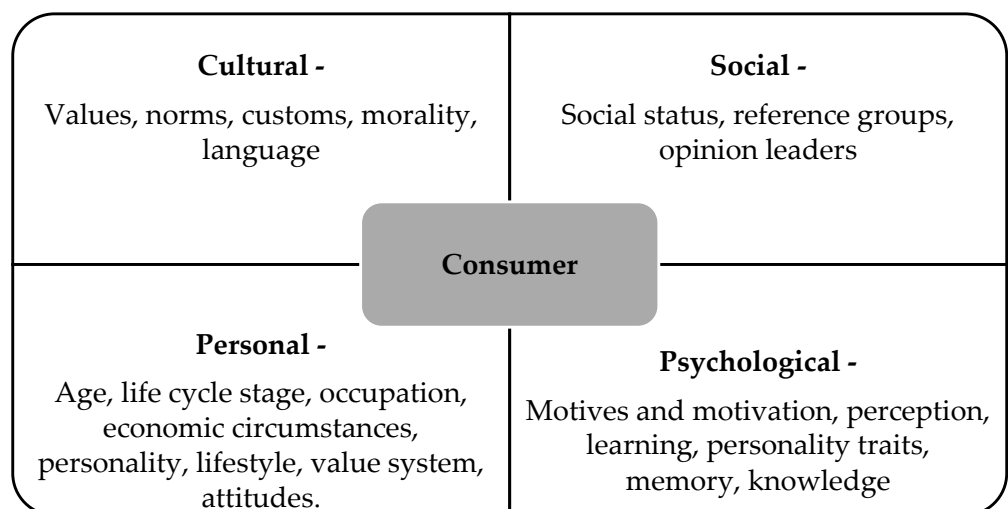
**Cultural -**

Values, norms, customs, morality, language

**Social -**

Social status, reference groups, opinion leaders

**Consumer**

**Personal -**

Age, life cycle stage, occupation, economic circumstances, personality, lifestyle, value system, attitudes.

**Psychological -**

Motives and motivation, perception, learning, personality traits, memory, knowledge